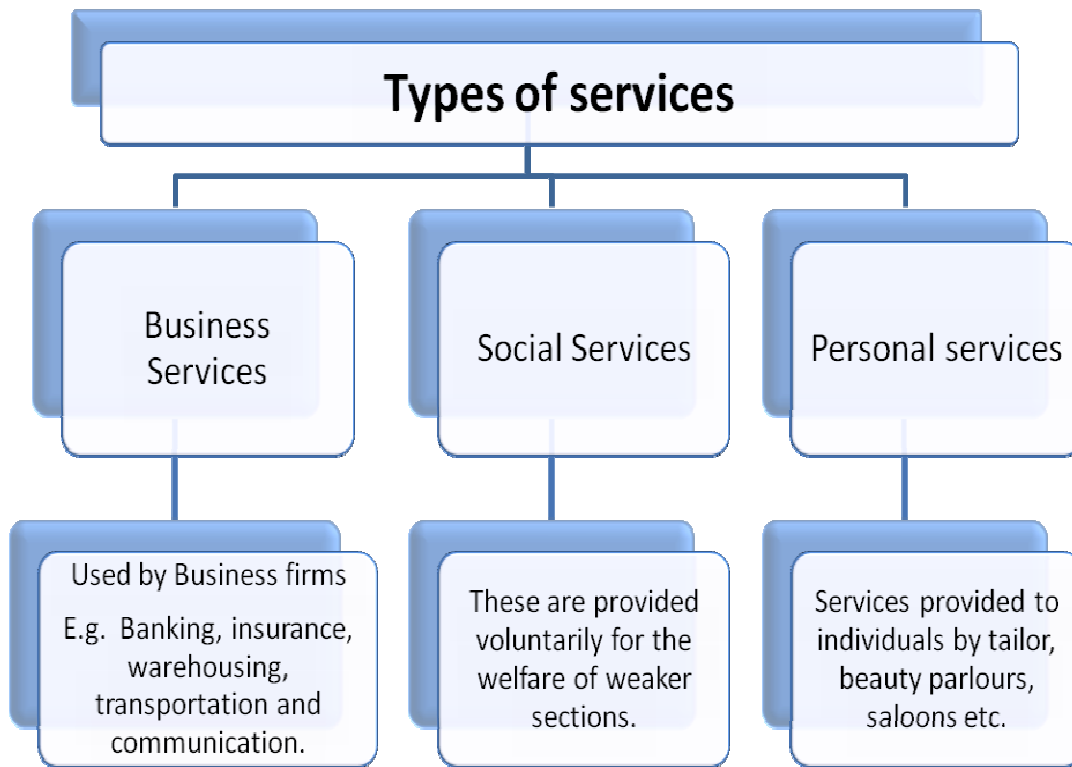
Types of services

Business Services

Social Services

Personal services

Used by Business firms

E.g. Banking, insurance, warehousing, transportation and communication.

These are provided voluntarily for the welfare of weaker sections.

Services provided to individuals by tailor, beauty parlours, saloons etc.